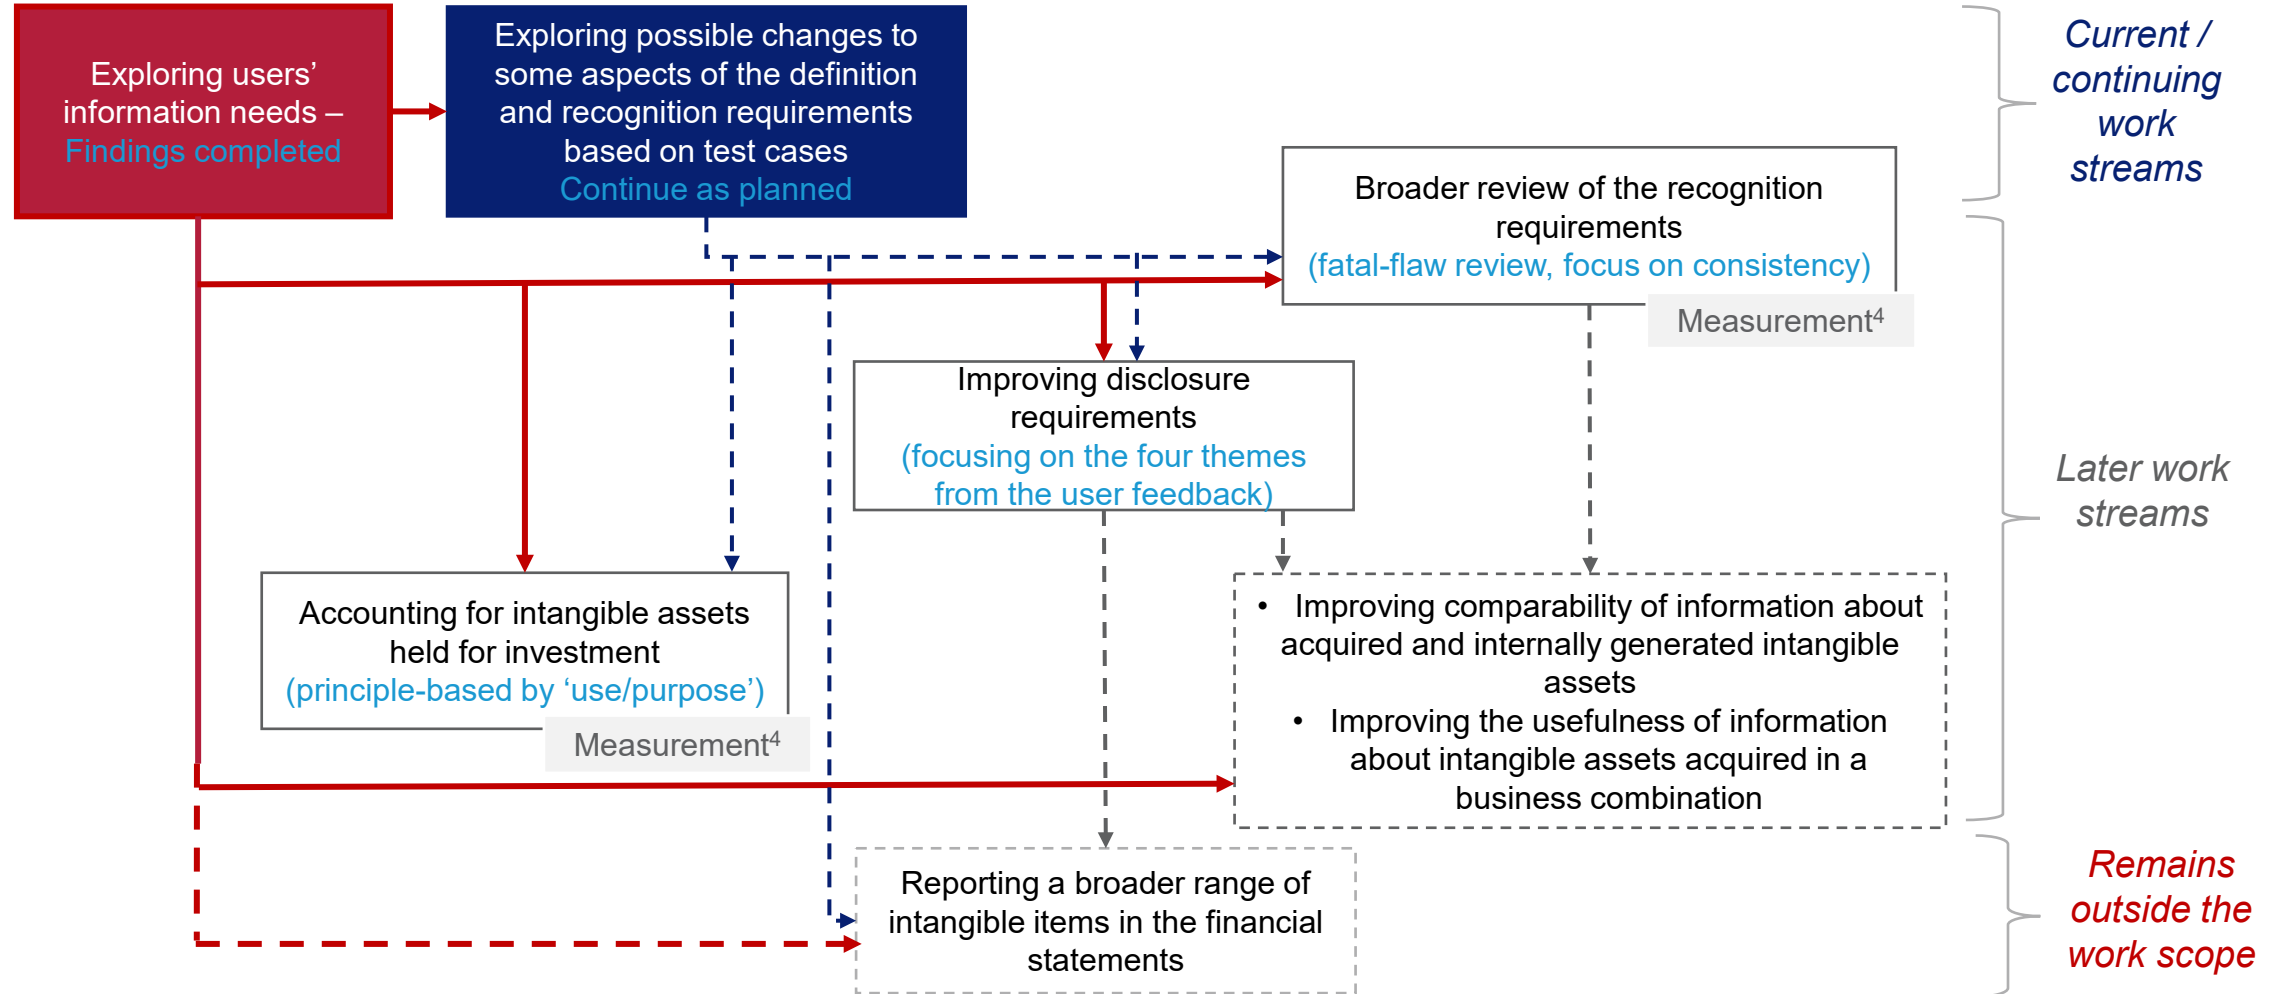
Exploring users' information needs – Findings completed

Exploring possible changes to some aspects of the definition and recognition requirements based on test cases
Continue as planned

Current / continuing work streams

Broader review of the recognition requirements
(fatal-flaw review, focus on consistency)

Measurement$^4$

Improving disclosure requirements
(focusing on the four themes from the user feedback)

Later work streams

Accounting for intangible assets held for investment
(principle-based by 'use/purpose')

Measurement$^4$

• Improving comparability of information about acquired and internally generated intangible assets
• Improving the usefulness of information about intangible assets acquired in a business combination

Reporting a broader range of intangible items in the financial statements

Remains outside the work scope